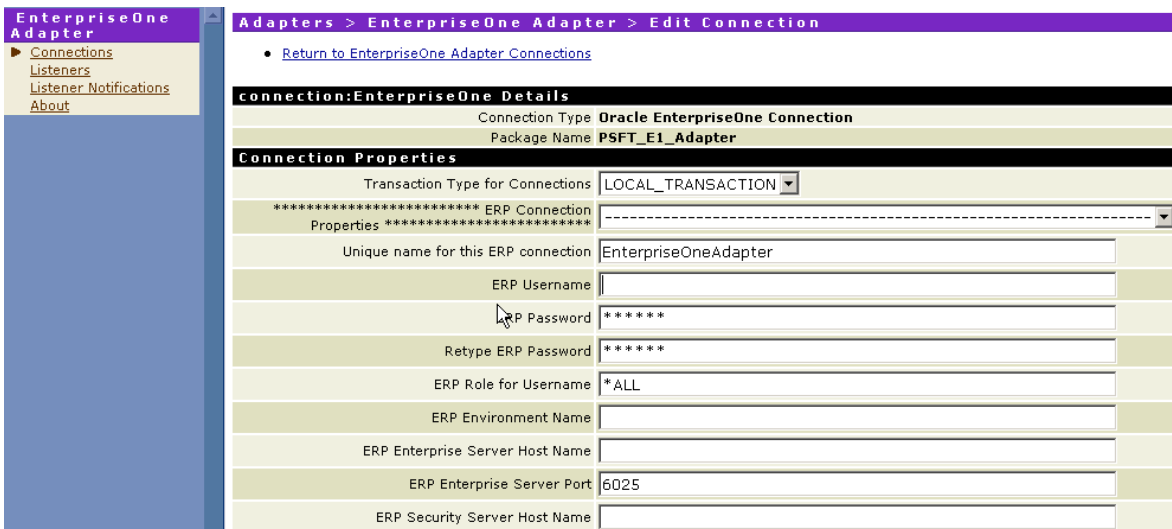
EnterpriseOne Adapter

Connections
Listeners
Listener Notifications
About

Adapters > EnterpriseOne Adapter > Edit Connection

• Return to EnterpriseOne Adapter Connections

| connection:EnterpriseOne Details | |
|---|---|
| Connection Type | Oracle EnterpriseOne Connection |
| Package Name | PSFT_E1_Adapter |

| Connection Properties | |
|---|---|
| Transaction Type for Connections | LOCAL_TRANSACTION |
| ************************ ERP Connection Properties ************************ | ---------------------------------------------------------------- |
| Unique name for this ERP connection | EnterpriseOneAdapter |
| ERP Username | |
| ERP Password | ****** |
| Retype ERP Password | ****** |
| ERP Role for Username | *ALL |
| ERP Environment Name | |
| ERP Enterprise Server Host Name | |
| ERP Enterprise Server Port | 6025 |
| ERP Security Server Host Name | |